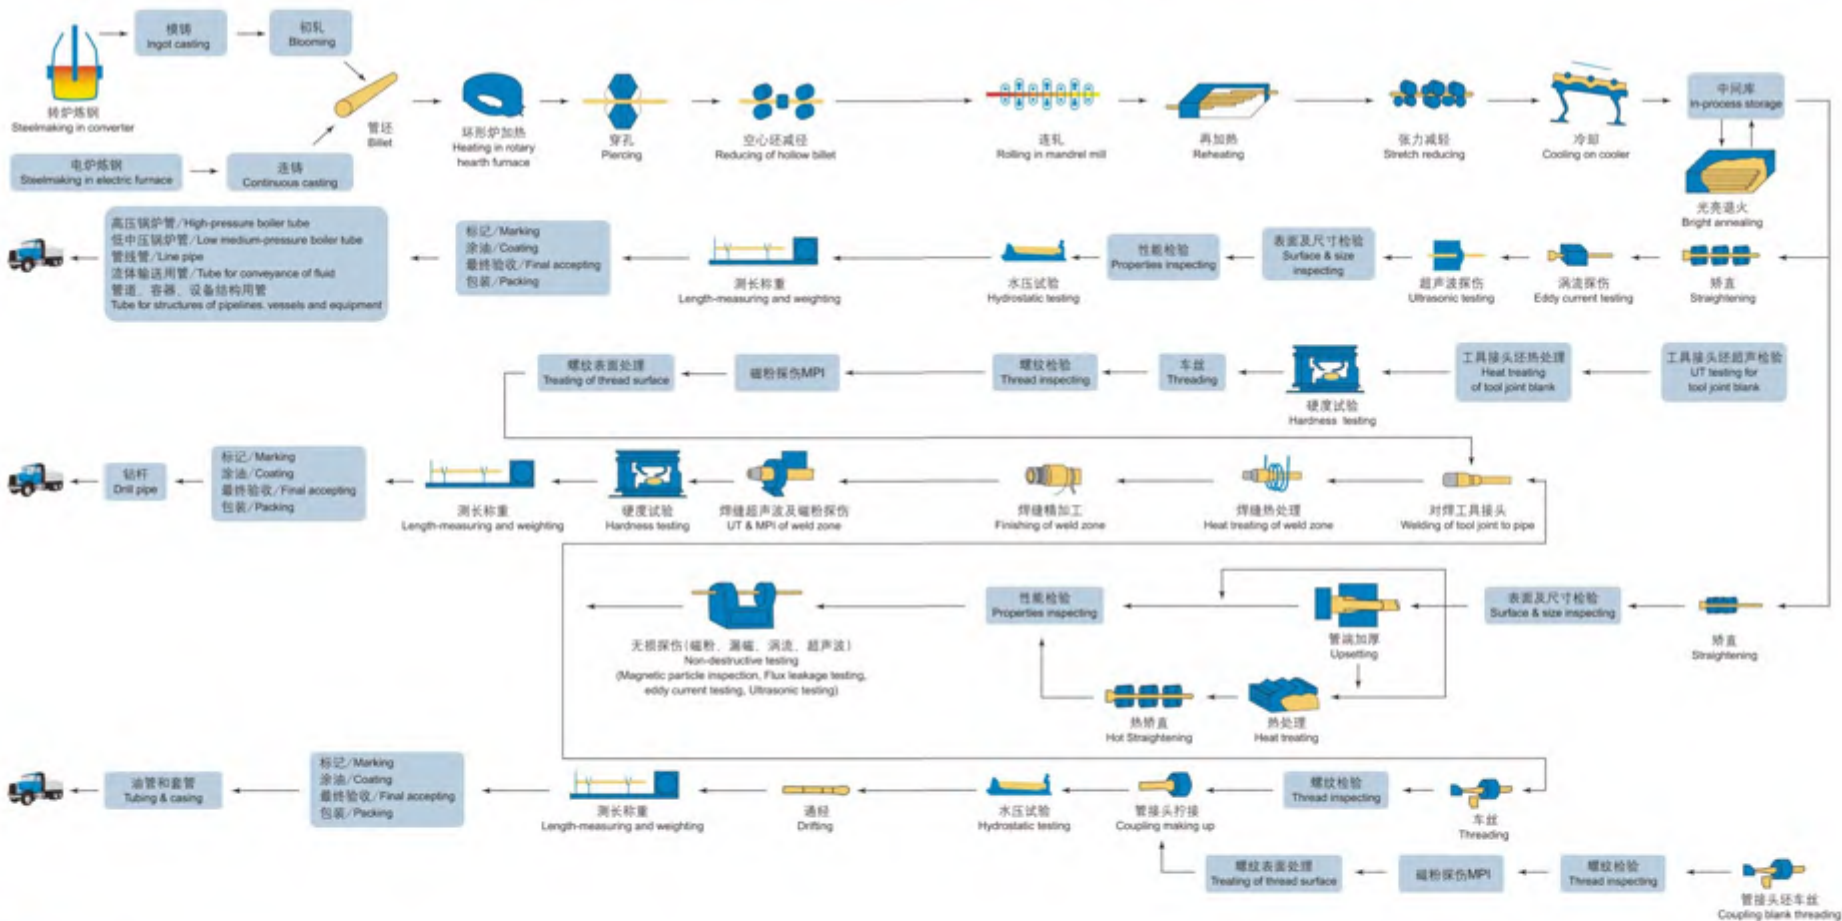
转炉炼钢
Steelmaking in converter

模铸
Ingot casting

初轧
Blooming

管坯
Billet

电炉炼钢
Steelmaking in electric furnace

连铸
Continuous casting

环形炉加热
Heating in rotary hearth furnace

穿孔
Piercing

空心坯减径
Reducing of hollow billet

连轧
Rolling in mandrel mill

再加热
Reheating

张力减径
Stretch reducing

冷却
Cooling on cooler

中间库
In-process storage

光亮退火
Bright annealing

高压锅炉管/High-pressure boiler tube
低中压锅炉管/Low medium-pressure boiler tube
管线管/Line pipe
流体输送用管/Tube for conveyance of fluid
管道、容器、设备结构用管
Tube for structures of pipelines, vessels and equipment

标记/Marking
涂油/Coating
最终验收/Final accepting
包装/Packing

测长称重
Length-measuring and weighting

水压试验
Hydrostatic testing

性能检验
Properties inspecting

表面及尺寸检验
Surface & size inspecting

超声波探伤
Ultrasonic testing

涡流探伤
Eddy current testing

矫直
Straightening

螺纹表面处理
Treating of thread surface

磁粉探伤MPI

螺纹检验
Thread inspecting

车丝
Threading

硬度试验
Hardness testing

工具接头坯热处理
Heat treating of tool joint blank

工具接头坯超声检验
UT testing for tool joint blank

钻杆
Drill pipe

标记/Marking
涂油/Coating
最终验收/Final accepting
包装/Packing

测长称重
Length-measuring and weighting

硬度试验
Hardness testing

焊缝超声波及磁粉探伤
UT & MPI of weld zone

焊缝精加工
Finishing of weld zone

焊缝热处理
Heat treating of weld zone

对焊工具接头
Welding of tool joint to pipe

无损探伤(磁粉、漏磁、涡流、超声波)
Non-destructive testing
(Magnetic particle inspection, Flux leakage testing, eddy current testing, Ultrasonic testing)

性能检验
Properties inspecting

管端加厚
Upsetting

表面及尺寸检验
Surface & size inspecting

矫直
Straightening

热矫直
Hot Straightening

热处理
Heat treating

油管和套管
Tubing & casing

标记/Marking
涂油/Coating
最终验收/Final accepting
包装/Packing

测长称重
Length-measuring and weighting

通径
Drifting

水压试验
Hydrostatic testing

管接头拧接
Coupling making up

螺纹检验
Thread inspecting

车丝
Threading

螺纹表面处理
Treating of thread surface

磁粉探伤MPI

螺纹检验
Thread inspecting

管接头坯车丝
Coupling blank threading